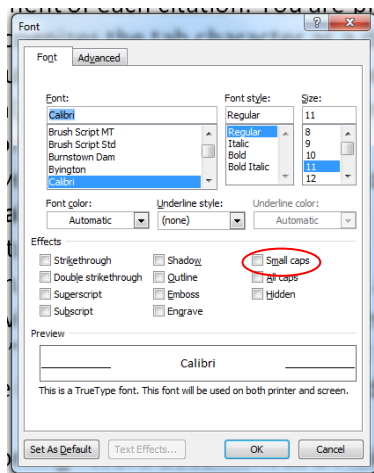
Font

Font | Advanced

Font:
Calibri
Brush Script MT
Brush Script Std
Burnstown Dam
Byington
Calibri

Font style:
Regular
Regular
Italic
Bold
Bold Italic

Size:
11
8
9
10
11
12

Font color:
Automatic

Underline style:
(none)

Underline color:
Automatic

Effects
Strikethrough
Double strikethrough
Superscript
Subscript
Shadow
Outline
Emboss
Engrave
Small caps
All caps
Hidden

Preview
Calibri

This is a TrueType font. This font will be used on both printer and screen.

Set As Default
Text Effects...
OK
Cancel